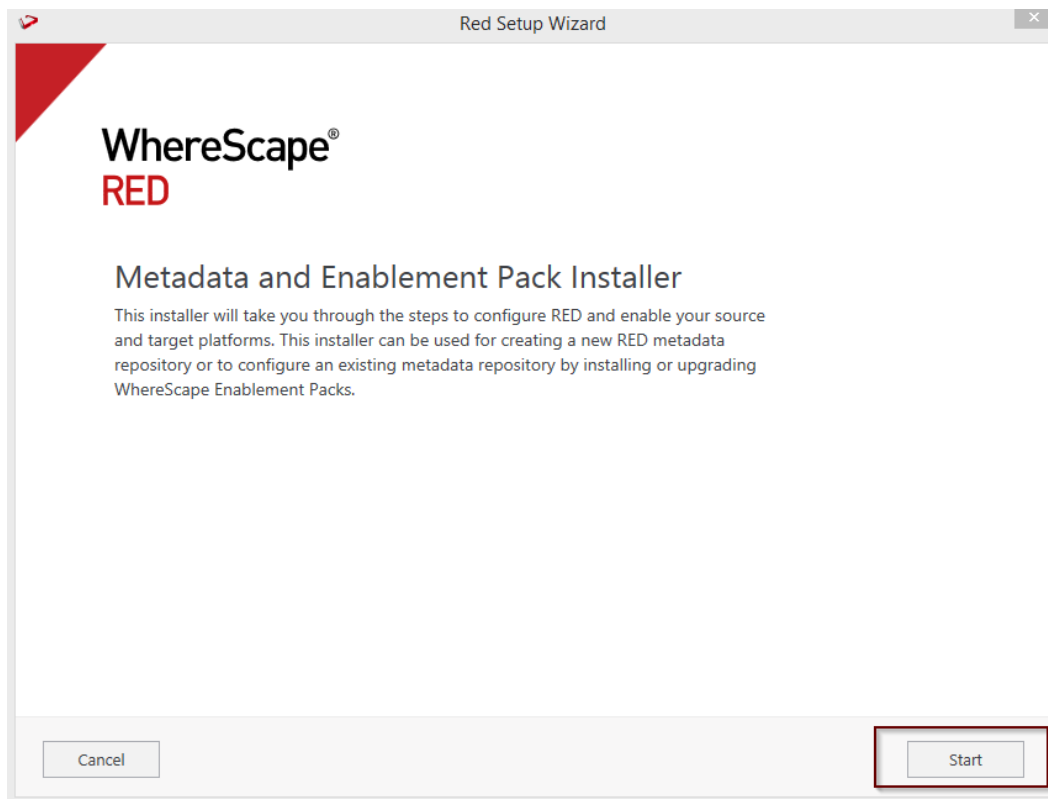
Red Setup Wizard

WhereScape®
RED

Metadata and Enablement Pack Installer

This installer will take you through the steps to configure RED and enable your source and target platforms. This installer can be used for creating a new RED metadata repository or to configure an existing metadata repository by installing or upgrading WhereScape Enablement Packs.

Cancel

Start